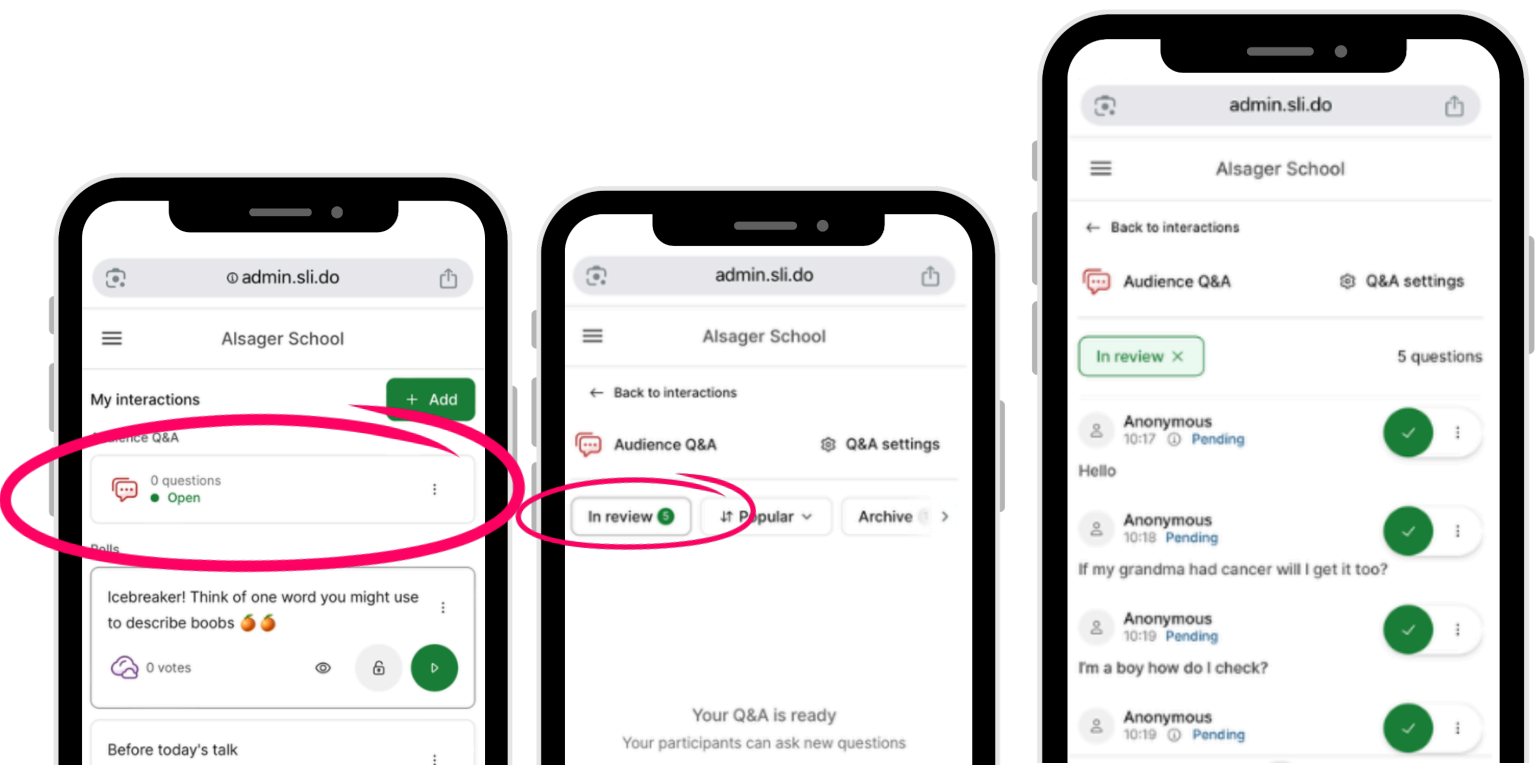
admin.sli.do

Alsager School

My interactions

+ Add

Audience Q&A

0 questions
Open

Polls

Icebreaker! Think of one word you might use to describe boobs 🍊🍊

0 votes

Before today's talk

admin.sli.do

Alsager School

← Back to interactions

Audience Q&A

Q&A settings

In review 5

Popular

Archive

Your Q&A is ready
Your participants can ask new questions

admin.sli.do

Alsager School

← Back to interactions

Audience Q&A

Q&A settings

In review ×

5 questions

Anonymous
10:17 Pending

Hello

Anonymous
10:18 Pending

If my grandma had cancer will I get it too?

Anonymous
10:19 Pending

I'm a boy how do I check?

Anonymous
10:19 Pending